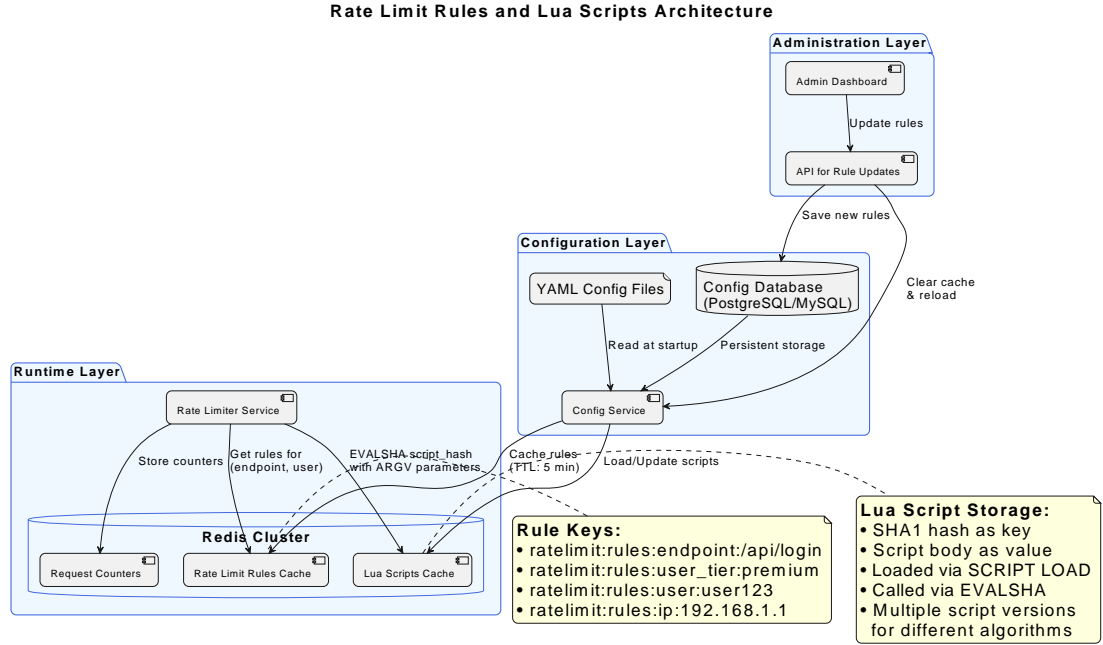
Rate Limit Rules and Lua Scripts Architecture

Administration Layer

Admin Dashboard

Update rules

API for Rule Updates

Save new rules

Clear cache & reload

Configuration Layer

YAML Config Files

Config Database (PostgreSQL/MySQL)

Read at startup

Persistent storage

Config Service

Runtime Layer

Rate Limiter Service

Store counters

Get rules for (endpoint, user)

EVALSHA script_hash with ARGV parameters

Cache rules (TTL: 5 min)

Load/Update scripts

Redis Cluster

Request Counters

Rate Limit Rules Cache

Lua Scripts Cache

Rule Keys:
• ratelimit:rules:endpoint:/api/login
• ratelimit:rules:user_tier:premium
• ratelimit:rules:user:user123
• ratelimit:rules:ip:192.168.1.1

Lua Script Storage:
• SHA1 hash as key
• Script body as value
• Loaded via SCRIPT LOAD
• Called via EVALSHA
• Multiple script versions for different algorithms